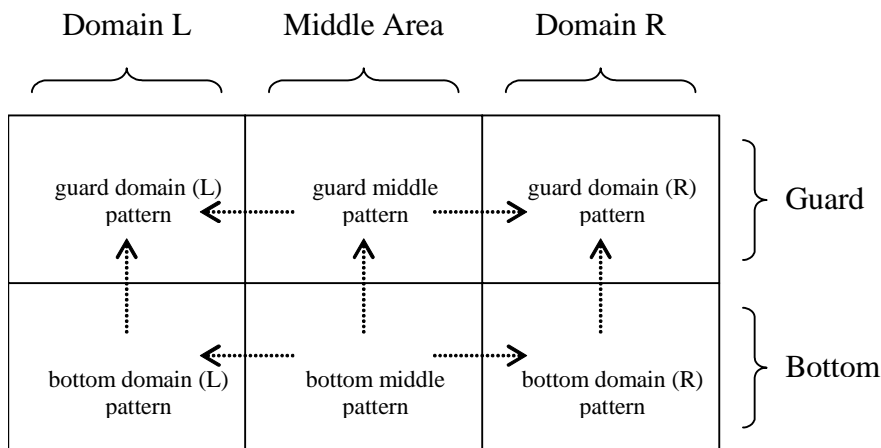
Domain L Middle Area Domain R

| guard domain (L) pattern | guard middle pattern | guard domain (R) pattern |
|---|---|---|
| bottom domain (L) pattern | bottom middle pattern | bottom domain (R) pattern |

Guard

Bottom